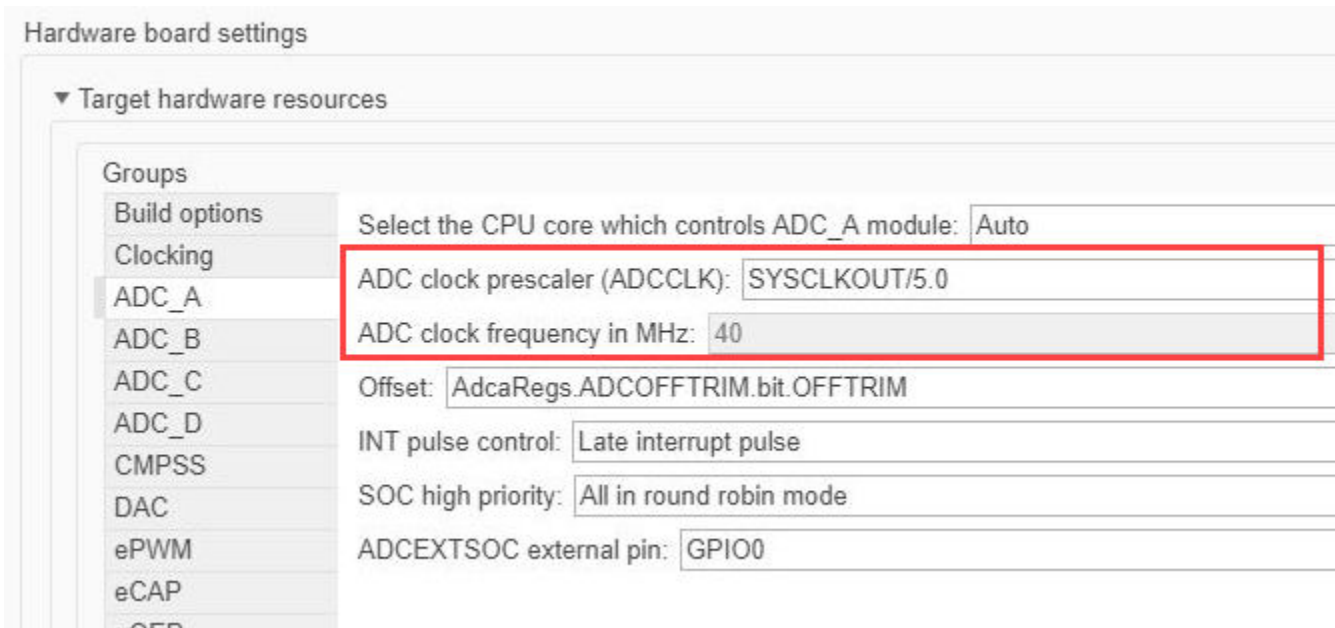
Hardware board settings

▼ Target hardware resources

Groups

Build options
Clocking
ADC_A
ADC_B
ADC_C
ADC_D
CMPSS
DAC
ePWM
eCAP
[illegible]

Select the CPU core which controls ADC_A module: Auto

ADC clock prescaler (ADCCLK): SYSCLKOUT/5.0

ADC clock frequency in MHz: 40

Offset: AdcaRegs.ADCOFFTRIM.bit.OFFTRIM

INT pulse control: Late interrupt pulse

SOC high priority: All in round robin mode

ADCEXTSOC external pin: GPIO0